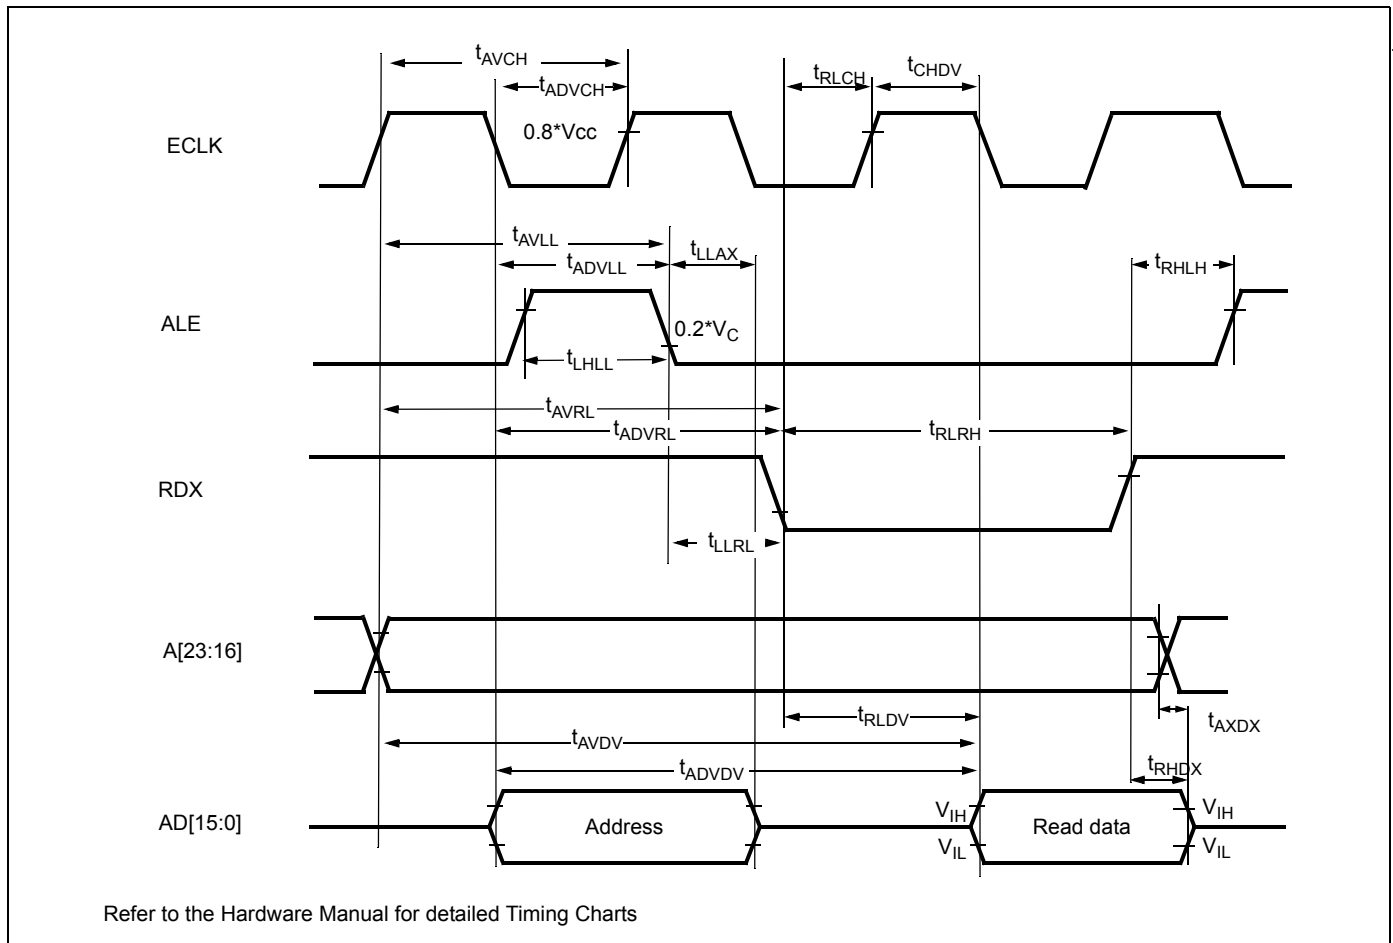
$t_{AVCH}$

$t_{ADVCH}$

$t_{RLCH}$

$t_{CHDV}$

ECLK

0.8*Vcc

$t_{AVLL}$

$t_{ADVLL}$

$t_{LLAX}$

$t_{RHLH}$

ALE

0.2*$V_C$

$t_{LHLL}$

$t_{AVRL}$

$t_{ADVRL}$

$t_{RLRH}$

RDX

$t_{LLRL}$

A[23:16]

$t_{RLDV}$

$t_{AXDX}$

$t_{AVDV}$

$t_{ADVDV}$

$t_{RHDX}$

AD[15:0]

Address

$V_{IH}$

$V_{IL}$

Read data

$V_{IH}$

$V_{IL}$

Refer to the Hardware Manual for detailed Timing Charts